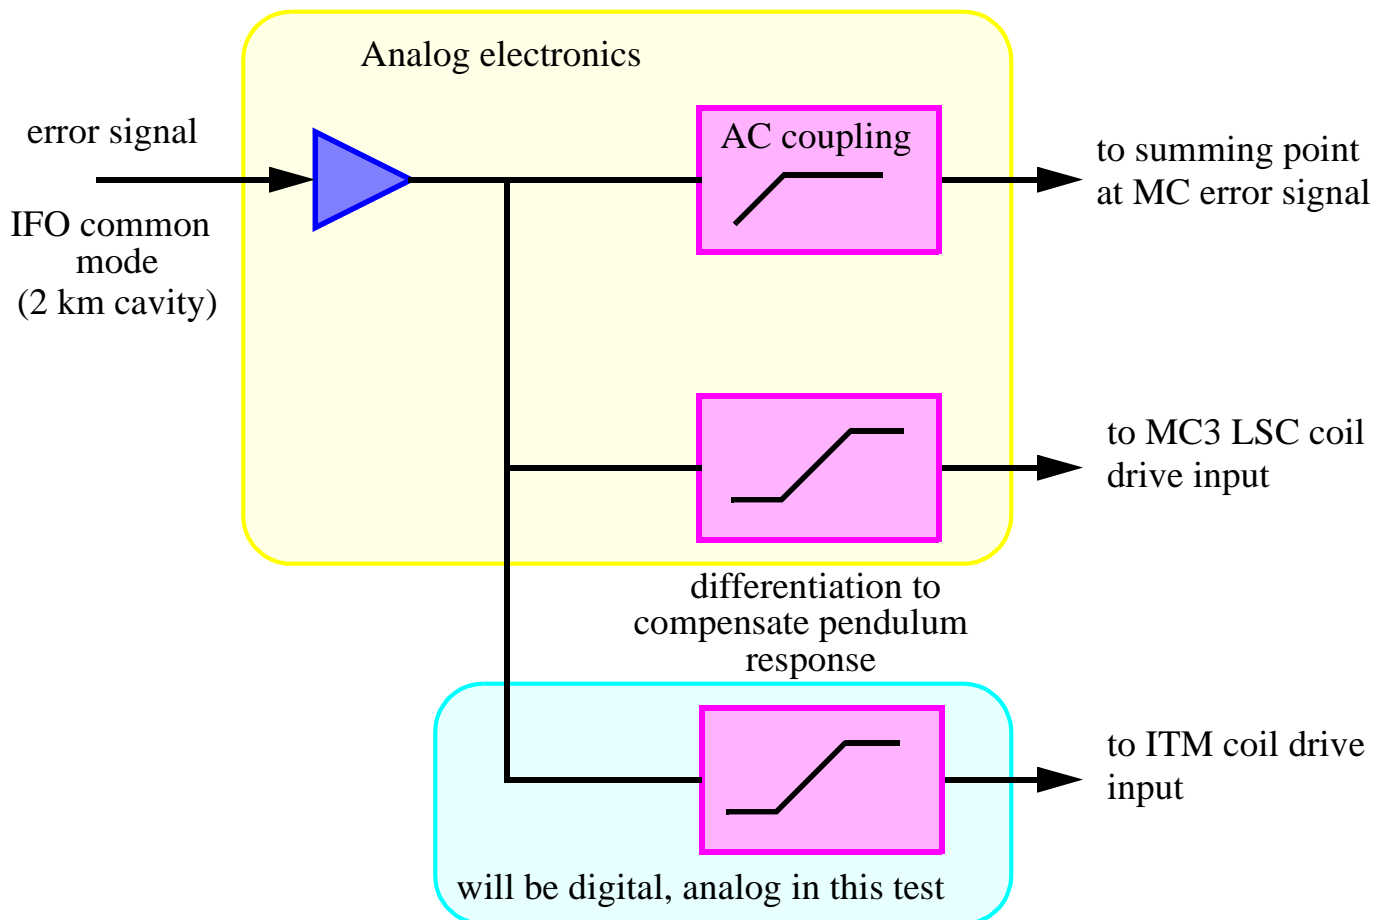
Analog electronics

error signal

IFO common mode (2 km cavity)

AC coupling

to summing point at MC error signal

to MC3 LSC coil drive input

differentiation to compensate pendulum response

to ITM coil drive input

will be digital, analog in this test